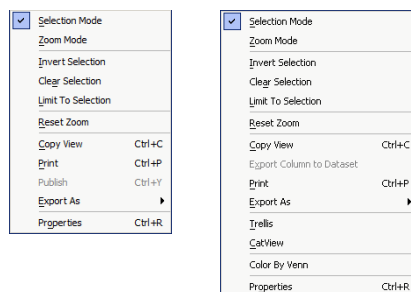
Selection Mode
Zoom Mode
Invert Selection
Clear Selection
Limit To Selection
Reset Zoom
Copy View Ctrl+C
Print Ctrl+P
Publish Ctrl+Y
Export As
Properties Ctrl+R

Selection Mode
Zoom Mode
Invert Selection
Clear Selection
Limit To Selection
Reset Zoom
Copy View Ctrl+C
Export Column to Dataset
Print Ctrl+P
Export As
Trellis
CatView
Color By Venn
Properties Ctrl+R